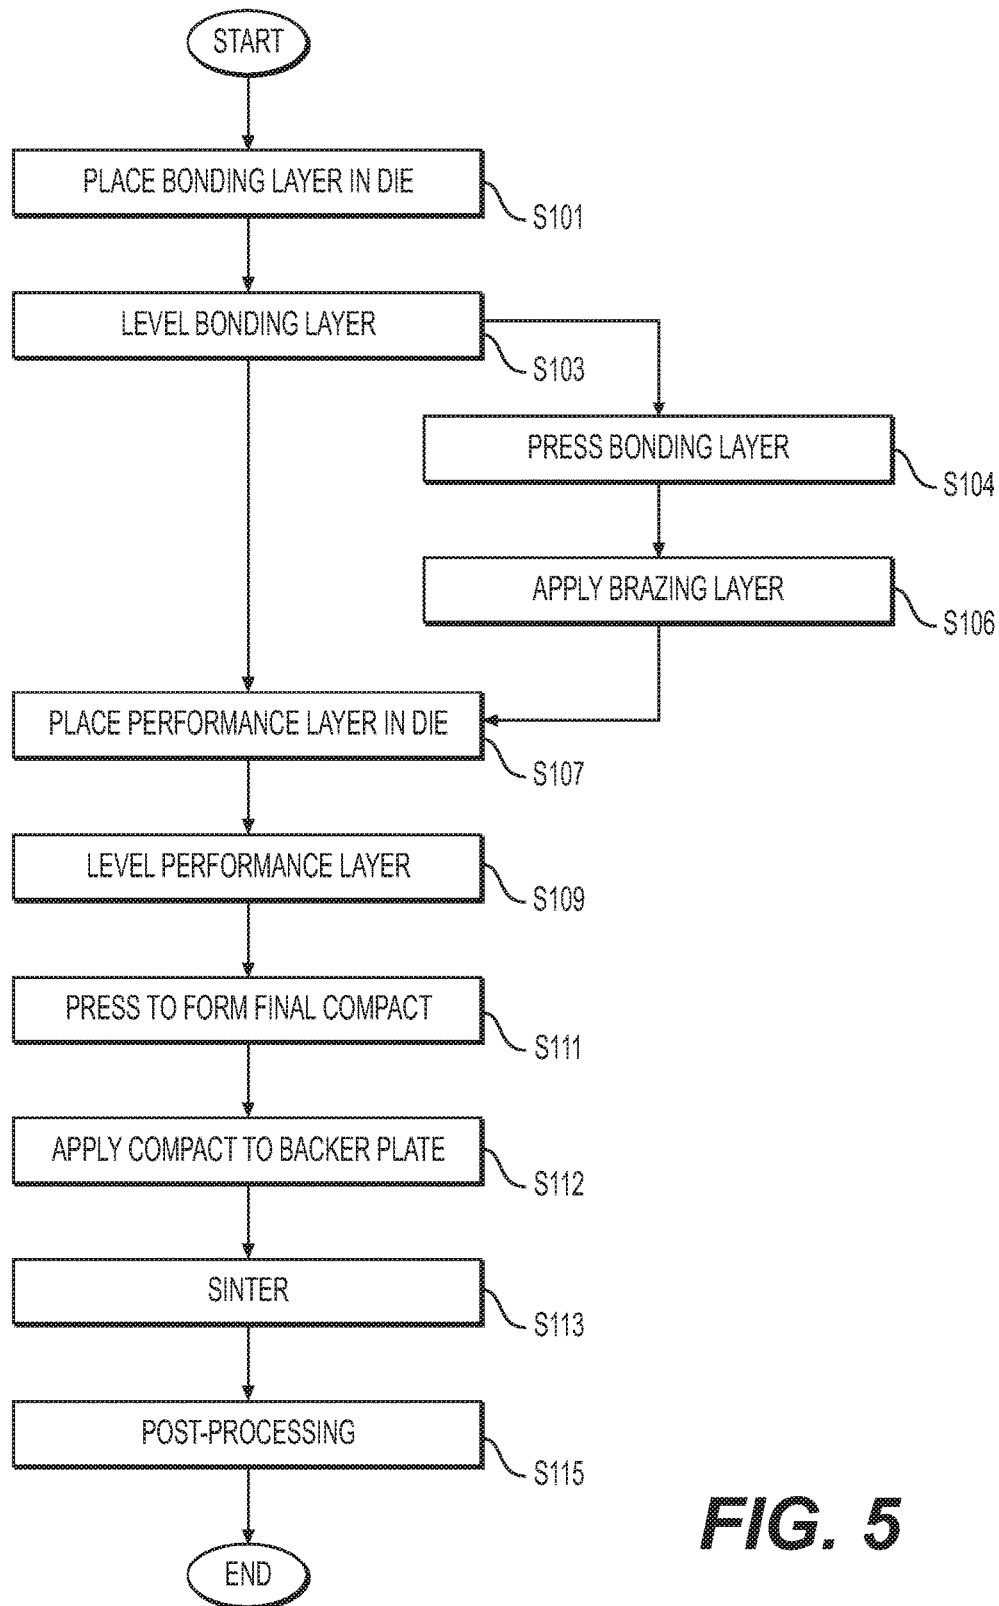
START

PLACE BONDING LAYER IN DIE
S101

LEVEL BONDING LAYER
S103

PRESS BONDING LAYER
S104

APPLY BRAZING LAYER
S106

PLACE PERFORMANCE LAYER IN DIE
S107

LEVEL PERFORMANCE LAYER
S109

PRESS TO FORM FINAL COMPACT
S111

APPLY COMPACT TO BACKER PLATE
S112

SINTER
S113

POST-PROCESSING
S115

END

FIG. 5